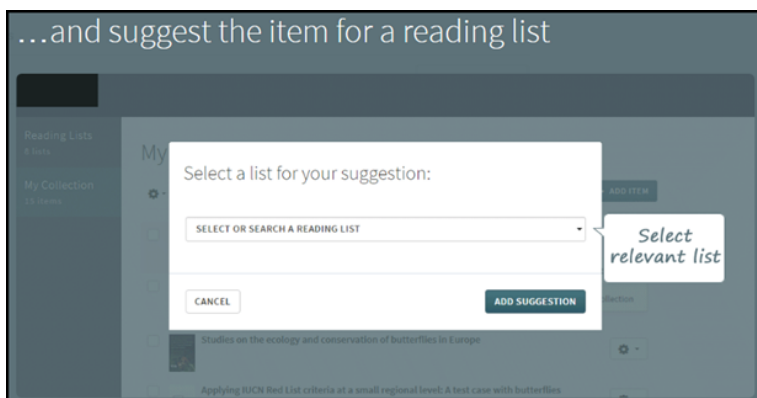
…and suggest the item for a reading list

Reading Lists
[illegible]

My Collection
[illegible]

My

ADD ITEM

Select a list for your suggestion:

SELECT OR SEARCH A READING LIST

Select relevant list

CANCEL

ADD SUGGESTION

Collection

Studies on the ecology and conservation of butterflies in Europe

Applying IUCN Red List criteria at a small regional level: A test case with butterflies